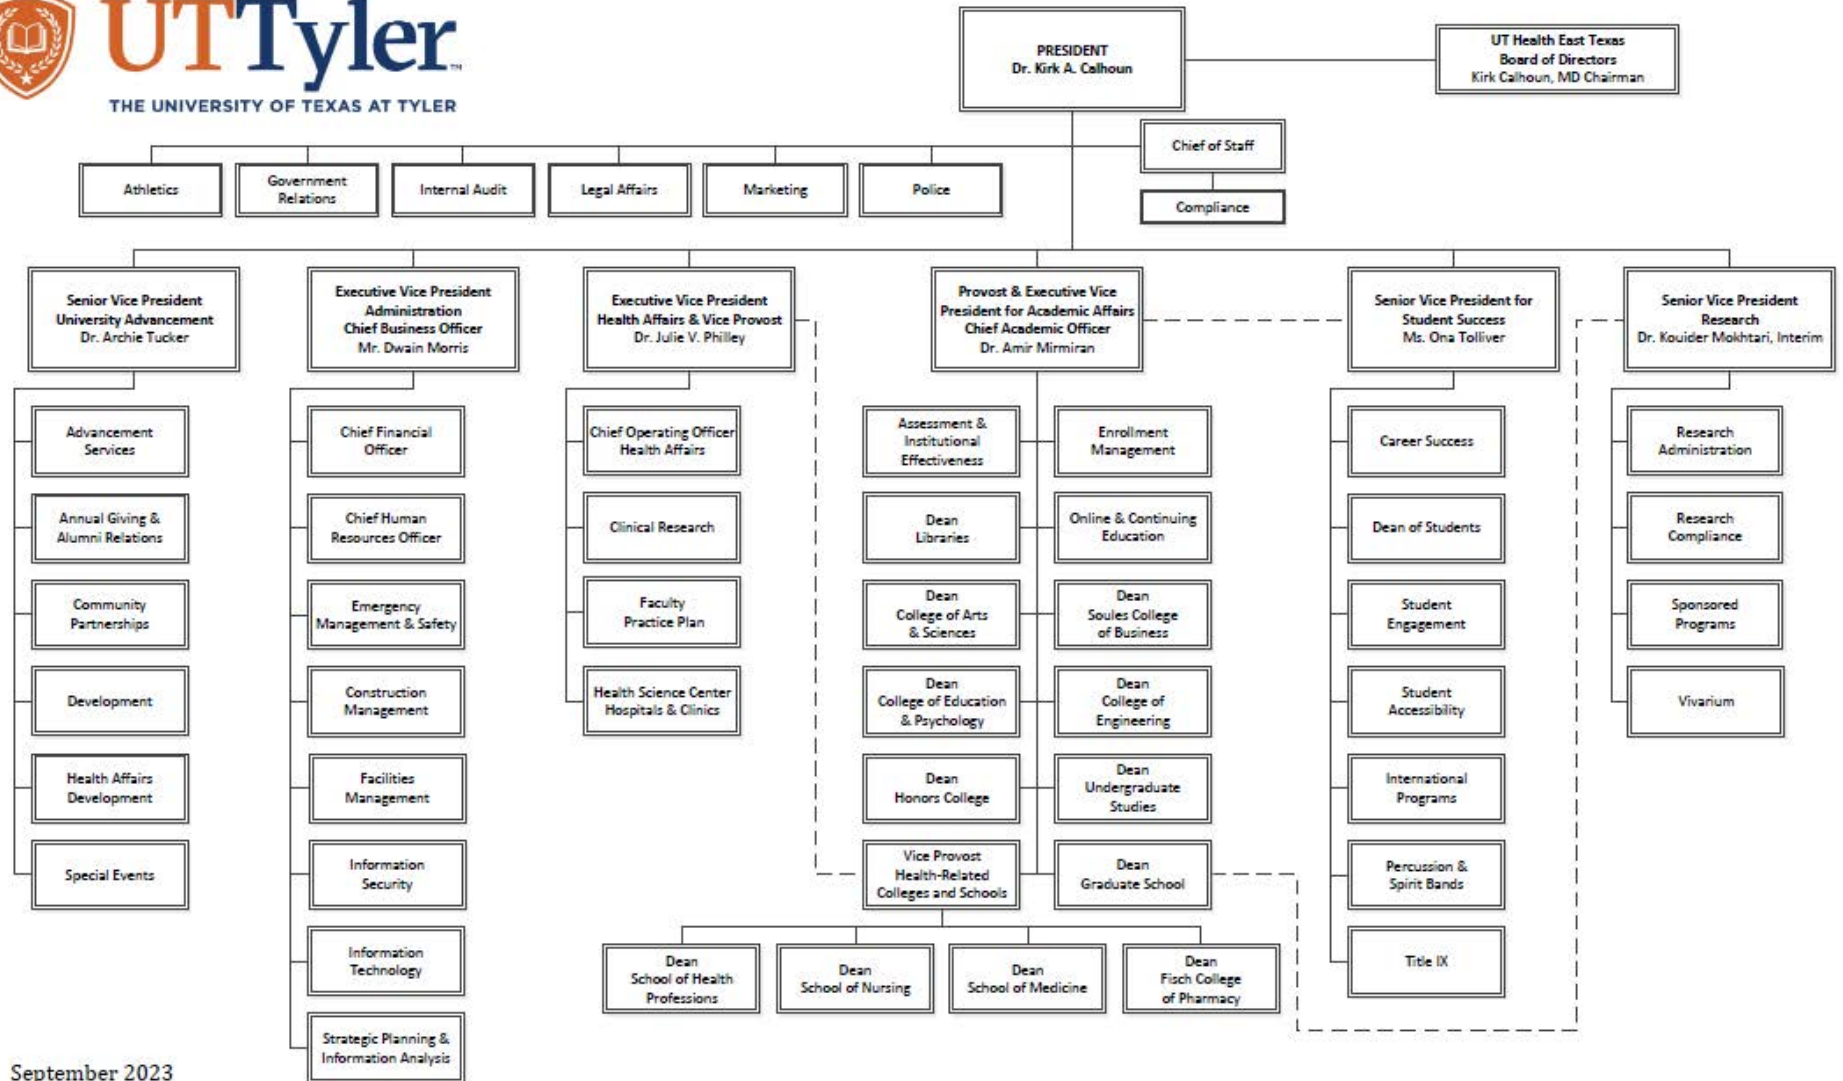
UTTyler™
THE UNIVERSITY OF TEXAS AT TYLER

PRESIDENT
Dr. Kirk A. Calhoun

UT Health East Texas
Board of Directors
Kirk Calhoun, MD Chairman

Chief of Staff

Compliance

Athletics

Government Relations

Internal Audit

Legal Affairs

Marketing

Police

Senior Vice President
University Advancement
Dr. Archie Tucker

Advancement Services

Annual Giving & Alumni Relations

Community Partnerships

Development

Health Affairs Development

Special Events

Executive Vice President
Administration
Chief Business Officer
Mr. Dwain Morris

Chief Financial Officer

Chief Human Resources Officer

Emergency Management & Safety

Construction Management

Facilities Management

Information Security

Information Technology

Strategic Planning & Information Analysis

Executive Vice President
Health Affairs & Vice Provost
Dr. Julie V. Philley

Chief Operating Officer
Health Affairs

Clinical Research

Faculty Practice Plan

Health Science Center Hospitals & Clinics

Provost & Executive Vice President for Academic Affairs
Chief Academic Officer
Dr. Amir Mirmiran

Assessment & Institutional Effectiveness

Enrollment Management

Dean
Libraries

Online & Continuing Education

Dean
College of Arts & Sciences

Dean
Soules College of Business

Dean
College of Education & Psychology

Dean
College of Engineering

Dean
Honors College

Dean
Undergraduate Studies

Vice Provost
Health-Related Colleges and Schools

Dean
Graduate School

Dean
School of Health Professions

Dean
School of Nursing

Dean
School of Medicine

Dean
Fisch College of Pharmacy

Senior Vice President for Student Success
Ms. Ona Tolliver

Career Success

Dean of Students

Student Engagement

Student Accessibility

International Programs

Percussion & Spirit Bands

Title IX

Senior Vice President
Research
Dr. Kouider Mokhtari, Interim

Research Administration

Research Compliance

Sponsored Programs

Vivarium

September 2023